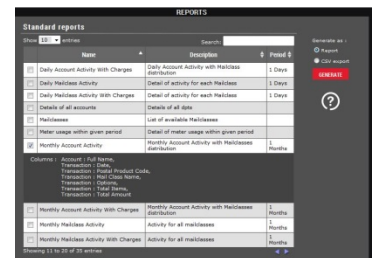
REPORTS

Standard reports

Show 10 entries

Search:

| | Name | Description | Period |
|---|---|---|---|
| | Daily Account Activity With Charges | Daily Account Activity With Mailclass distribution | 1 Days |
| | Daily Mailclass Activity | Detail of activity for each Mailclass | 1 Days |
| | Daily Mailclass Activity With Charges | Detail of activity for each Mailclass | 1 Days |
| | Details of all accounts | Detail of all dpts | |
| | Mailclasses | List of available Mailclasses | |
| | Meter usage within given period | Detail of meter usage within given period | |
| ✓ | Monthly Account Activity | Monthly Account Activity with Mailclasses distribution | 1 Months |

Columns : Account : Full Name,
Transaction : Date,
Transaction : Postal Product Code,
Transaction : Mail Class Name,
Transaction : Options,
Transaction : Total Items,
Transaction : Total Amount

| | Name | Description | Period |
|---|---|---|---|
| | Monthly Account Activity With Charges | Monthly Account Activity with Mailclasses distribution | 1 Months |
| | Monthly Mailclass Activity | Activity for all mailclasses | 1 Months |
| | Monthly Mailclass Activity With Charges | Activity for all mailclasses | 1 Months |

Showing 11 to 20 of 25 entries

Generate as :
Report
CSV export
GENERATE

?